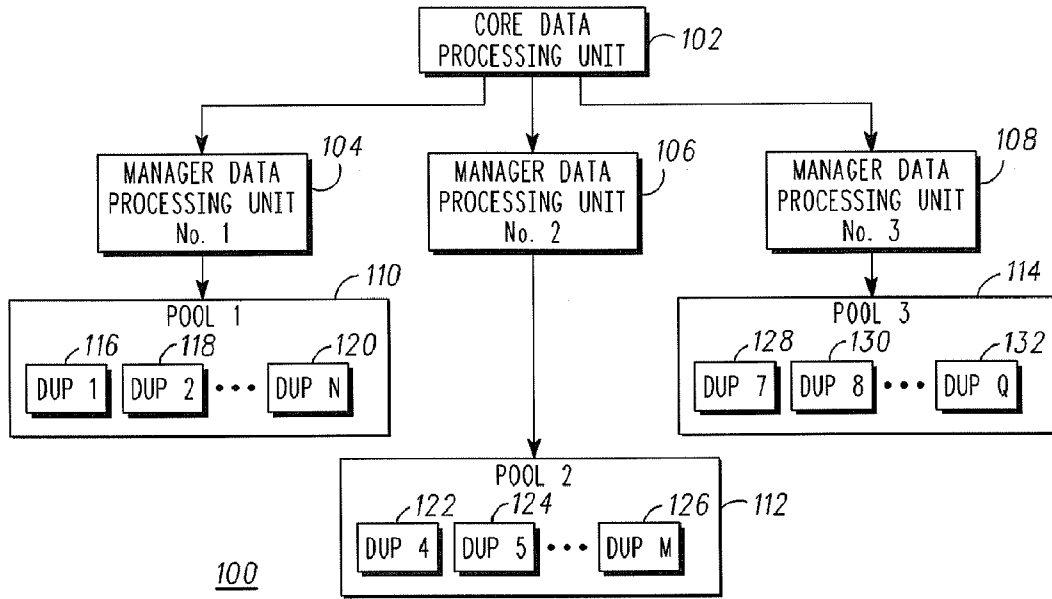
CORE DATA PROCESSING UNIT
102

MANAGER DATA PROCESSING UNIT No. 1
104

MANAGER DATA PROCESSING UNIT No. 2
106

MANAGER DATA PROCESSING UNIT No. 3
108

110
POOL 1
116
DUP 1
118
DUP 2
120
DUP N

114
POOL 3
128
DUP 7
130
DUP 8
132
DUP Q

POOL 2
122
DUP 4
124
DUP 5
126
DUP M
112

100